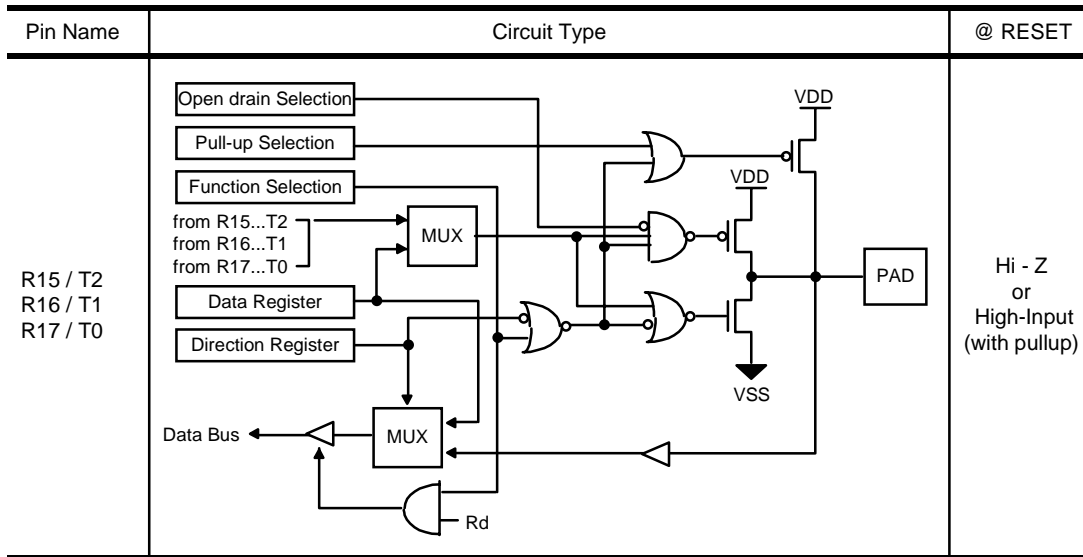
| Pin Name | Circuit Type | @ RESET |
|---|---|---|
| R15 / T2 R16 / T1 R17 / T0 | Open drain Selection Pull-up Selection Function Selection from R15...T2 from R16...T1 from R17...T0 MUX Data Register Direction Register Data Bus MUX Rd VDD VDD PAD VSS | Hi - Z or High-Input (with pullup) |